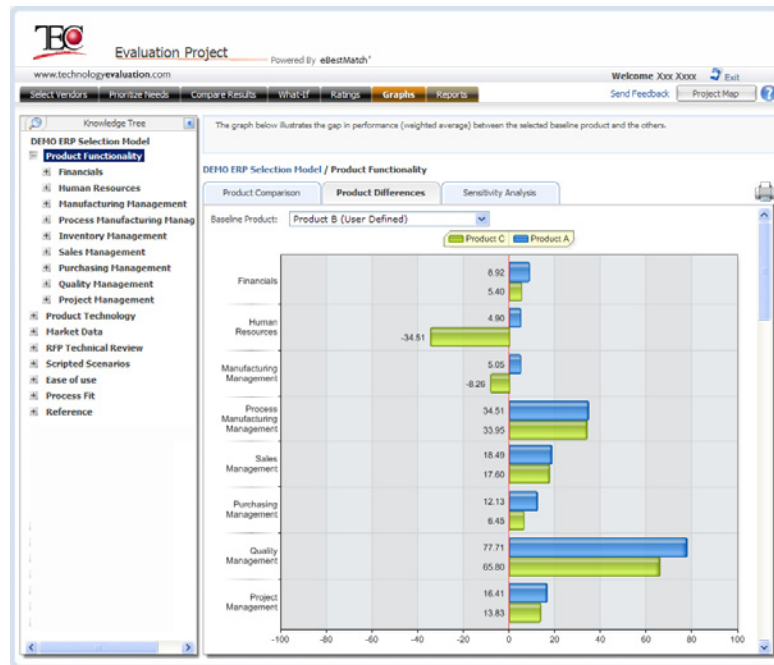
TEC

Evaluation Project

Powered By eBestMatch™

www.technologyevaluation.com

Welcome Xxx Xxxx Exit

Select Vendors | Prioritize Needs | Compare Results | What-If | Ratings | Graphs | Reports

Send Feedback | Project Map

Knowledge Tree

DEMO ERP Selection Model
Product Functionality
Financials
Human Resources
Manufacturing Management
Process Manufacturing Manag
Inventory Management
Sales Management
Purchasing Management
Quality Management
Project Management
Product Technology
Market Data
RFP Technical Review
Scripted Scenarios
Ease of use
Process Fit
Reference

The graph below illustrates the gap in performance (weighted average) between the selected baseline product and the others.

DEMO ERP Selection Model / Product Functionality

Product Comparison | Product Differences | Sensitivity Analysis

Baseline Product: Product B (User Defined)

Product C | Product A

| Category | Product A | Product C |
|---|---|---|
| Financials | 8.92 | 5.40 |
| Human Resources | 4.90 | -34.51 |
| Manufacturing Management | 5.05 | -8.26 |
| Process Manufacturing Management | 34.51 | 33.95 |
| Sales Management | 18.49 | 17.60 |
| Purchasing Management | 12.13 | 6.45 |
| Quality Management | 77.71 | 65.80 |
| Project Management | 16.41 | 13.83 |

-100 -80 -60 -40 -20 0 20 40 60 80 100